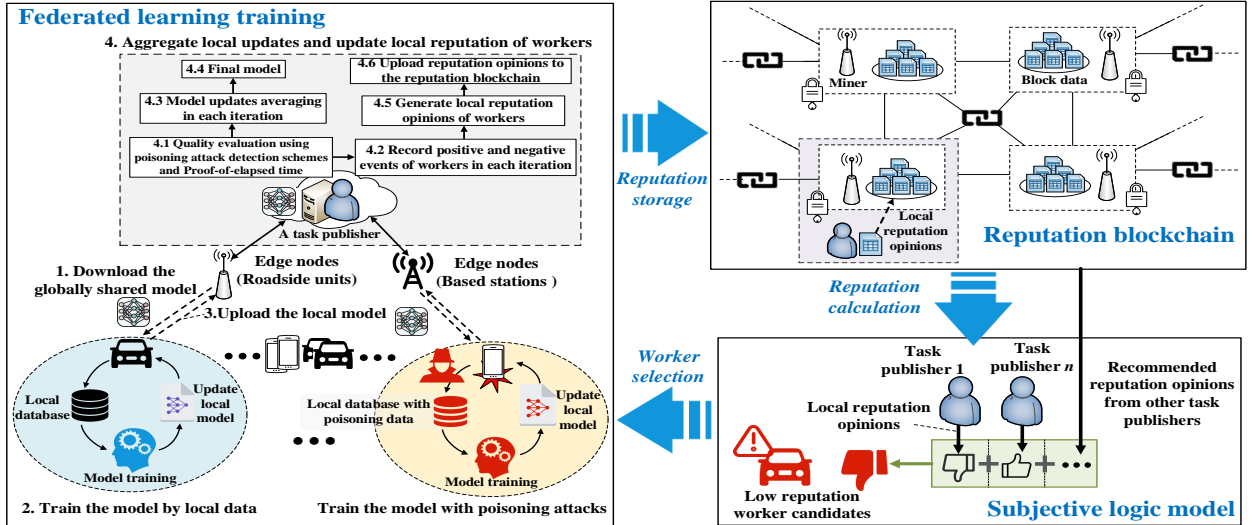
Federated learning training

4. Aggregate local updates and update local reputation of workers

4.4 Final model

4.6 Upload reputation opinions to the reputation blockchain

4.3 Model updates averaging in each iteration

4.5 Generate local reputation opinions of workers

4.1 Quality evaluation using poisoning attack detection schemes and Proof-of-elapsed time

4.2 Record positive and negative events of workers in each iteration

A task publisher

Edge nodes (Roadside units)

Edge nodes (Based stations )

1. Download the globally shared model

3.Upload the local model

Local database

Update local model

Model training

Local database with poisoning data

Update local model

Model training

2. Train the model by local data

Train the model with poisoning attacks

Reputation storage

Miner

Block data

Local reputation opinions

Reputation blockchain

Reputation calculation

Worker selection

Task publisher 1

Task publisher $n$

Recommended reputation opinions from other task publishers

Local reputation opinions

Low reputation worker candidates

Subjective logic model